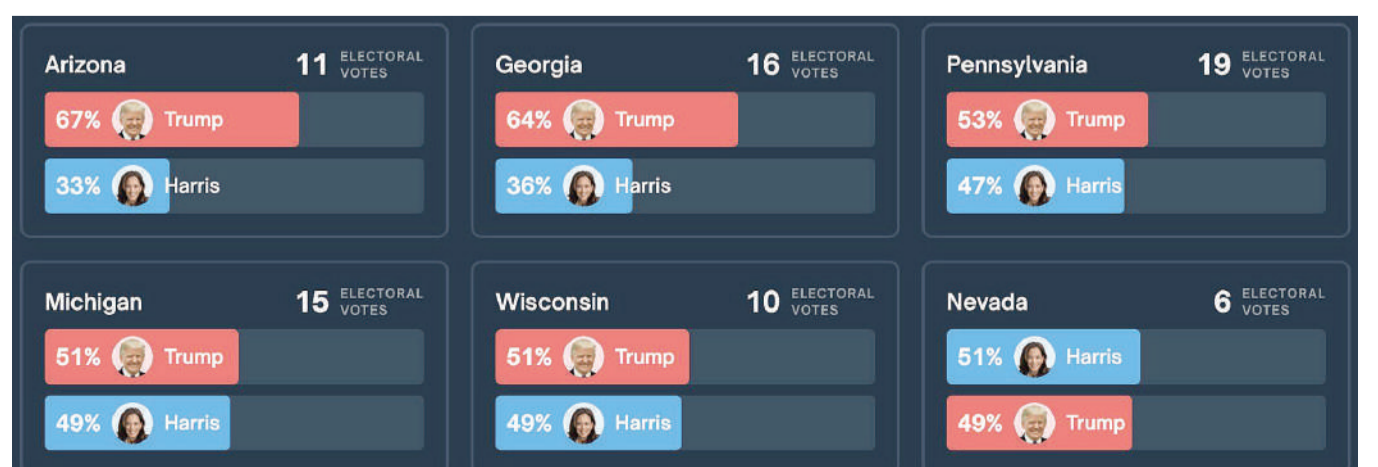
Arizona 11 ELECTORAL VOTES
67% Trump
33% Harris

Georgia 16 ELECTORAL VOTES
64% Trump
36% Harris

Pennsylvania 19 ELECTORAL VOTES
53% Trump
47% Harris

Michigan 15 ELECTORAL VOTES
51% Trump
49% Harris

Wisconsin 10 ELECTORAL VOTES
51% Trump
49% Harris

Nevada 6 ELECTORAL VOTES
51% Harris
49% Trump